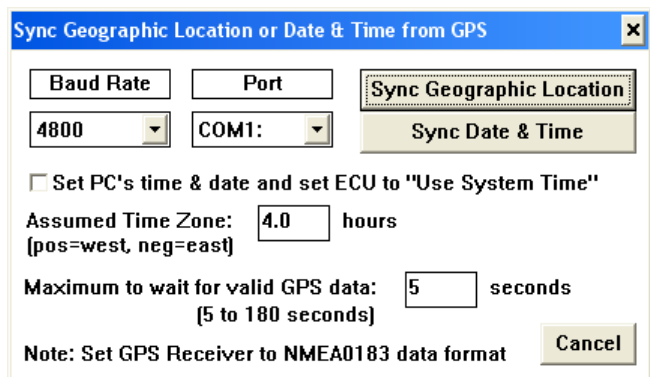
Sync Geographic Location or Date & Time from GPS

Baud Rate

Port

Sync Geographic Location

4800

COM1:

Sync Date & Time

Set PC's time & date and set ECU to "Use System Time"

Assumed Time Zone: 4.0 hours
(pos=west, neg=east)

Maximum to wait for valid GPS data: 5 seconds
(5 to 180 seconds)

Note: Set GPS Receiver to NMEA0183 data format

Cancel